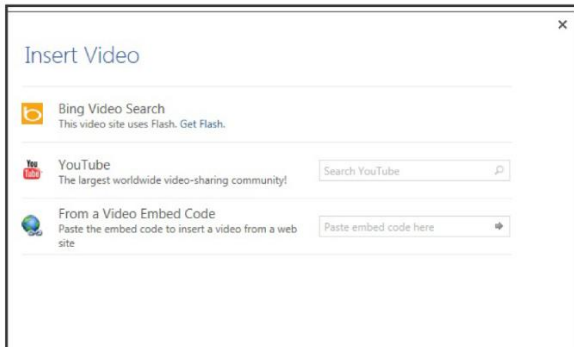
×

Insert Video

Bing Video Search
This video site uses Flash. Get Flash.

You Tube

YouTube
The largest worldwide video-sharing community!

Search YouTube

From a Video Embed Code
Paste the embed code to insert a video from a web site

Paste embed code here